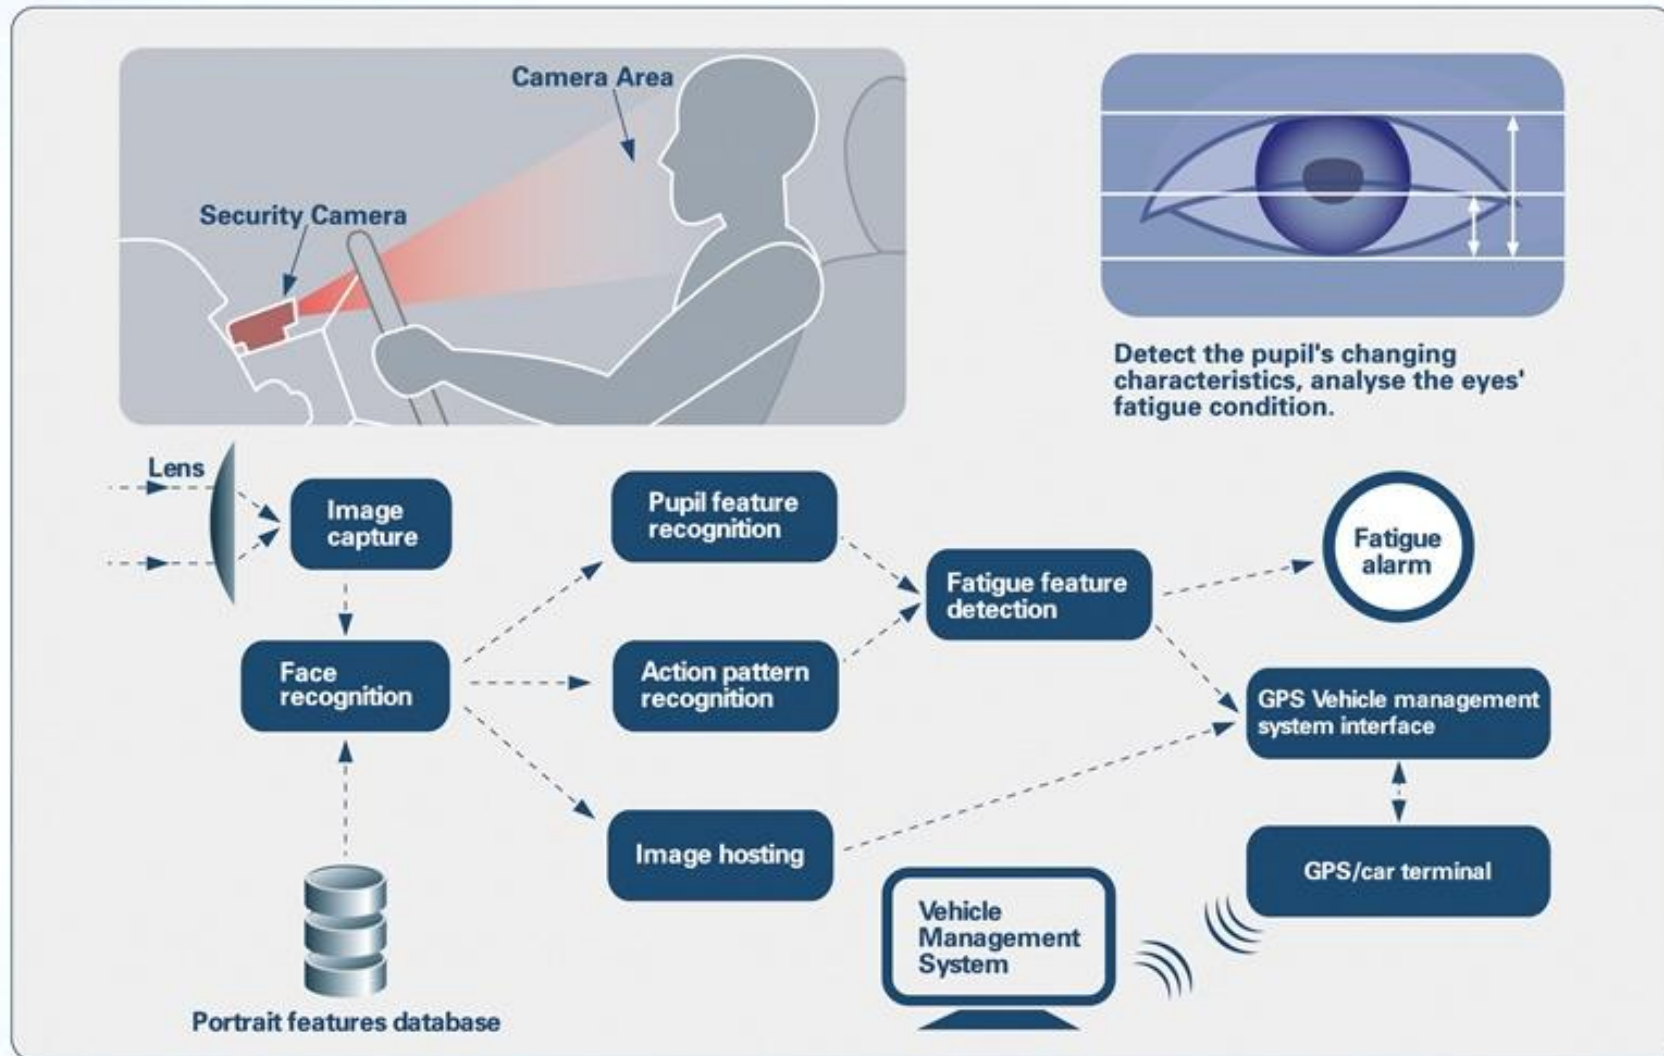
Camera Area

Security Camera

Detect the pupil's changing characteristics, analyse the eyes' fatigue condition.

Lens

Image capture

Face recognition

Pupil feature recognition

Action pattern recognition

Image hosting

Fatigue feature detection

Fatigue alarm

GPS Vehicle management system interface

GPS/car terminal

Vehicle Management System

Portrait features database